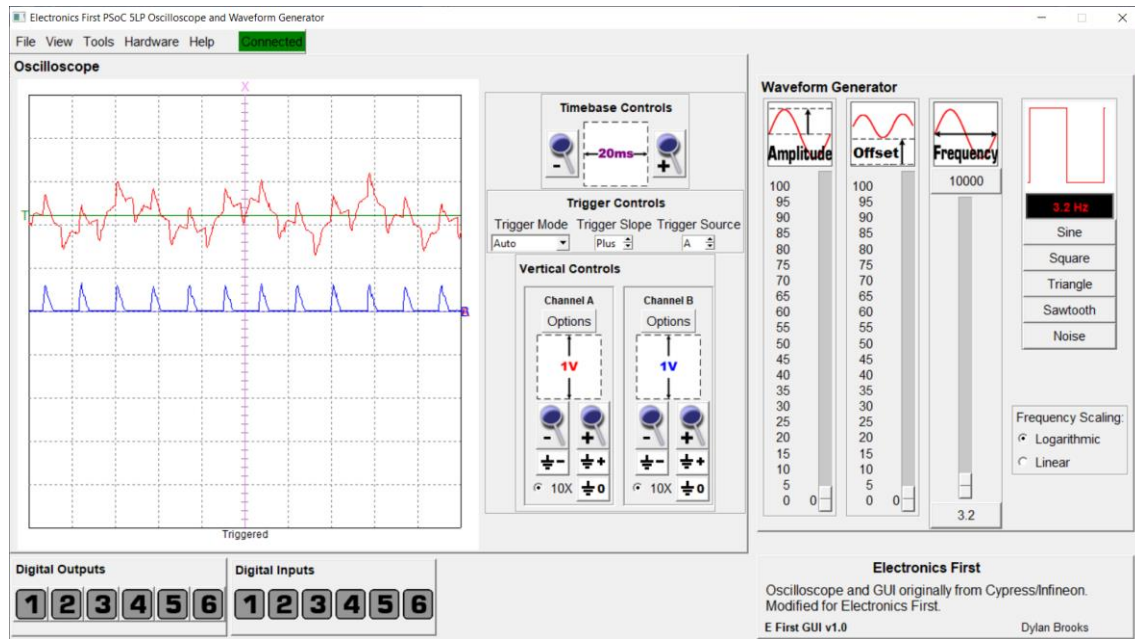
Electronics First PSoC 5LP Oscilloscope and Waveform Generator

File View Tools Hardware Help Connected

Oscilloscope

X

T

B

Triggered

Timebase Controls

20ms

Trigger Controls

Trigger Mode Trigger Slope Trigger Source

Auto Plus A

Vertical Controls

Channel A
Options
1V
10X

Channel B
Options
1V
10X

Waveform Generator

Amplitude
100 95 90 85 80 75 70 65 60 55 50 45 40 35 30 25 20 15 10 5 0
0

Offset
100 95 90 85 80 75 70 65 60 55 50 45 40 35 30 25 20 15 10 5 0
0

Frequency
10000
3.2

3.2 Hz
Sine
Square
Triangle
Sawtooth
Noise

Frequency Scaling:
Logarithmic
Linear

Digital Outputs
1 2 3 4 5 6

Digital Inputs
1 2 3 4 5 6

Electronics First
Oscilloscope and GUI originally from Cypress/Infineon. Modified for Electronics First.
E First GUI v1.0 Dylan Brooks